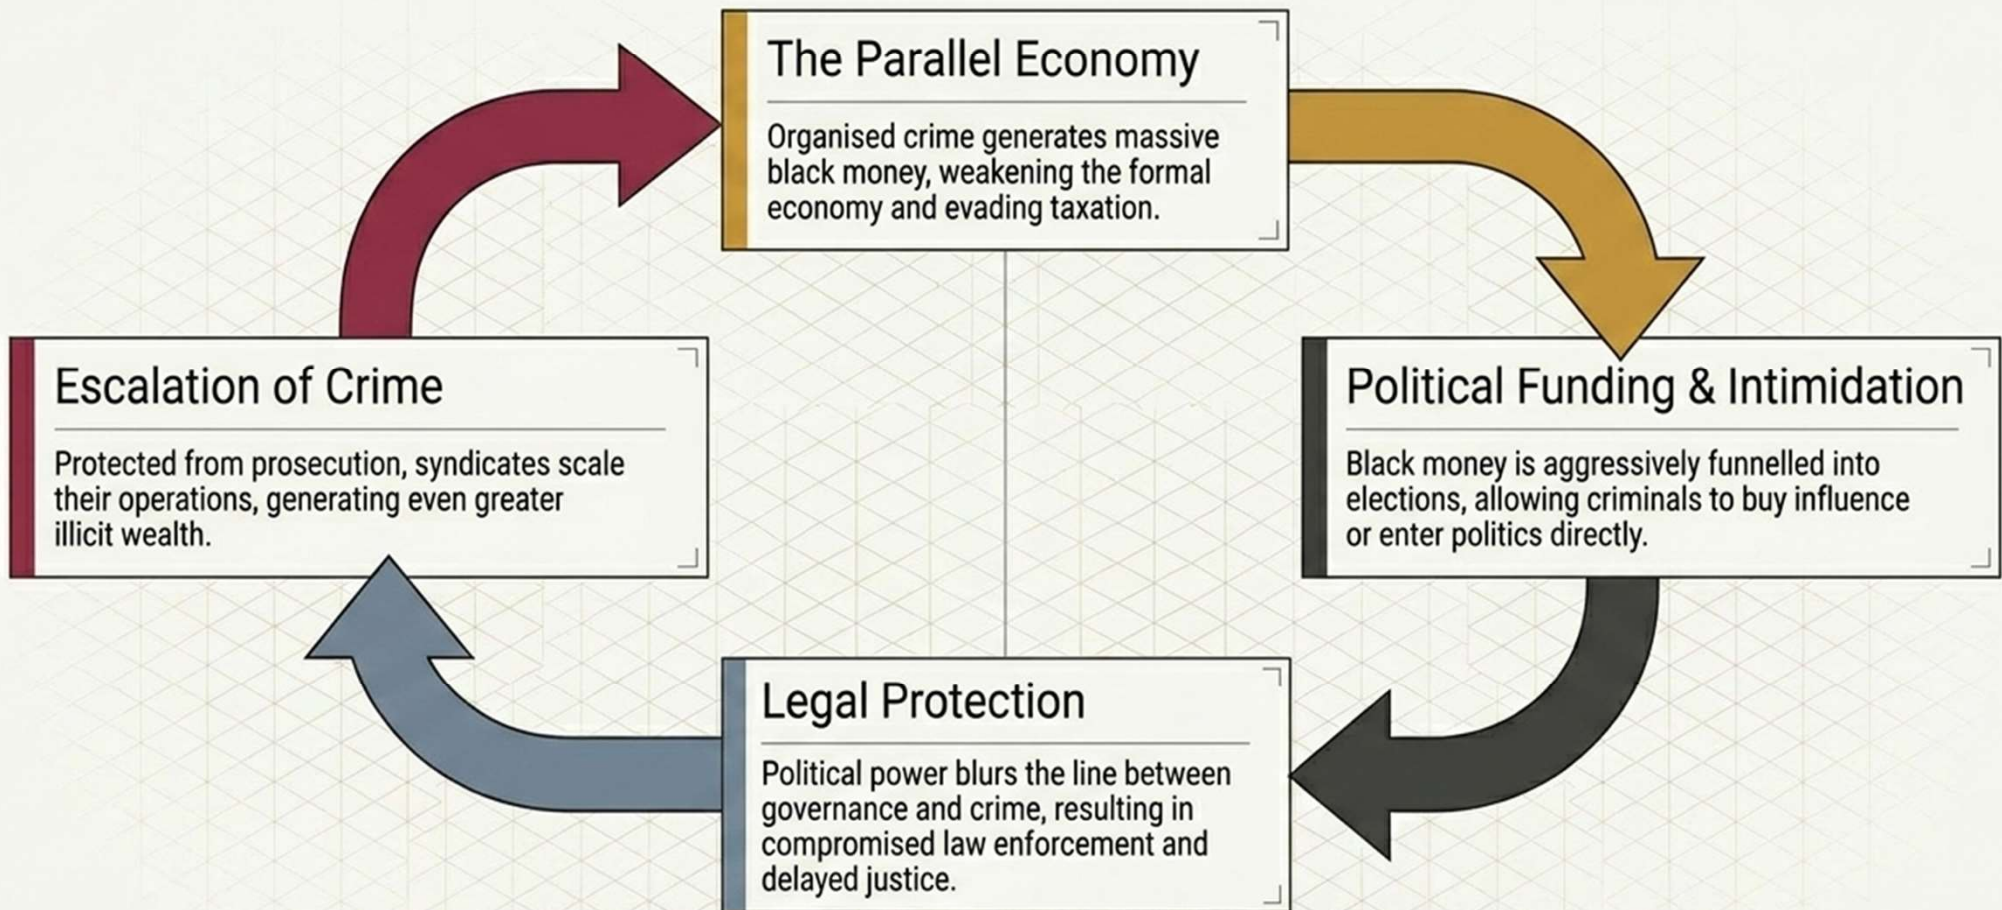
The Parallel Economy

Organised crime generates massive black money, weakening the formal economy and evading taxation.

Escalation of Crime

Protected from prosecution, syndicates scale their operations, generating even greater illicit wealth.

Political Funding & Intimidation

Black money is aggressively funnelled into elections, allowing criminals to buy influence or enter politics directly.

Legal Protection

Political power blurs the line between governance and crime, resulting in compromised law enforcement and delayed justice.